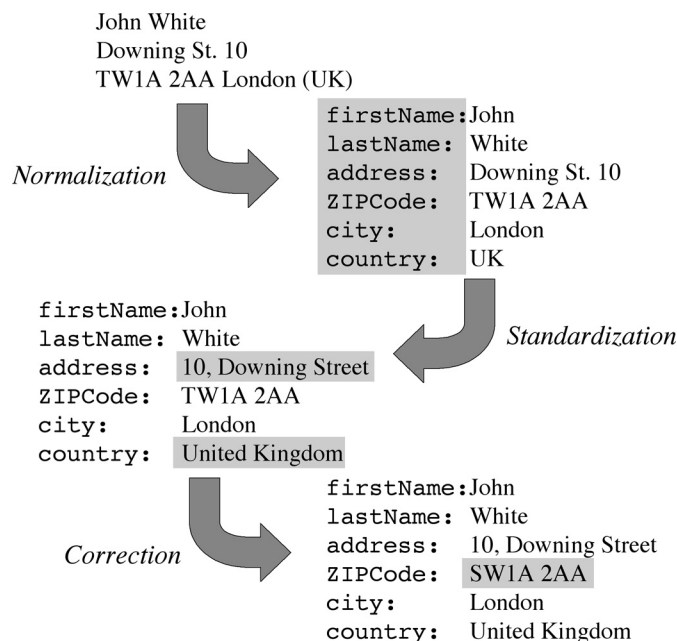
John White
Downing St. 10
TW1A 2AA London (UK)

Normalization

firstName: John
lastName: White
address: Downing St. 10
ZIPCode: TW1A 2AA
city: London
country: UK

Standardization

firstName: John
lastName: White
address: 10, Downing Street
ZIPCode: TW1A 2AA
city: London
country: United Kingdom

Correction

firstName: John
lastName: White
address: 10, Downing Street
ZIPCode: SW1A 2AA
city: London
country: United Kingdom